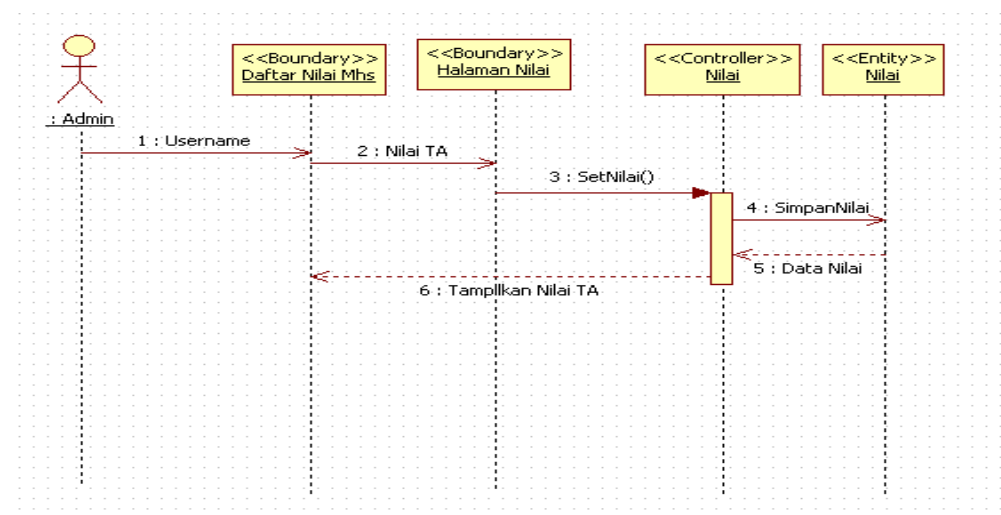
: Admin

<<Boundary>>
Daftar Nilai Mhs

<<Boundary>>
Halaman Nilai

<<Controller>>
Nilai

<<Entity>>
Nilai

1 : Username

2 : Nilai TA

3 : SetNilai()

4 : SimpanNilai

5 : Data Nilai

6 : Tampilkan Nilai TA